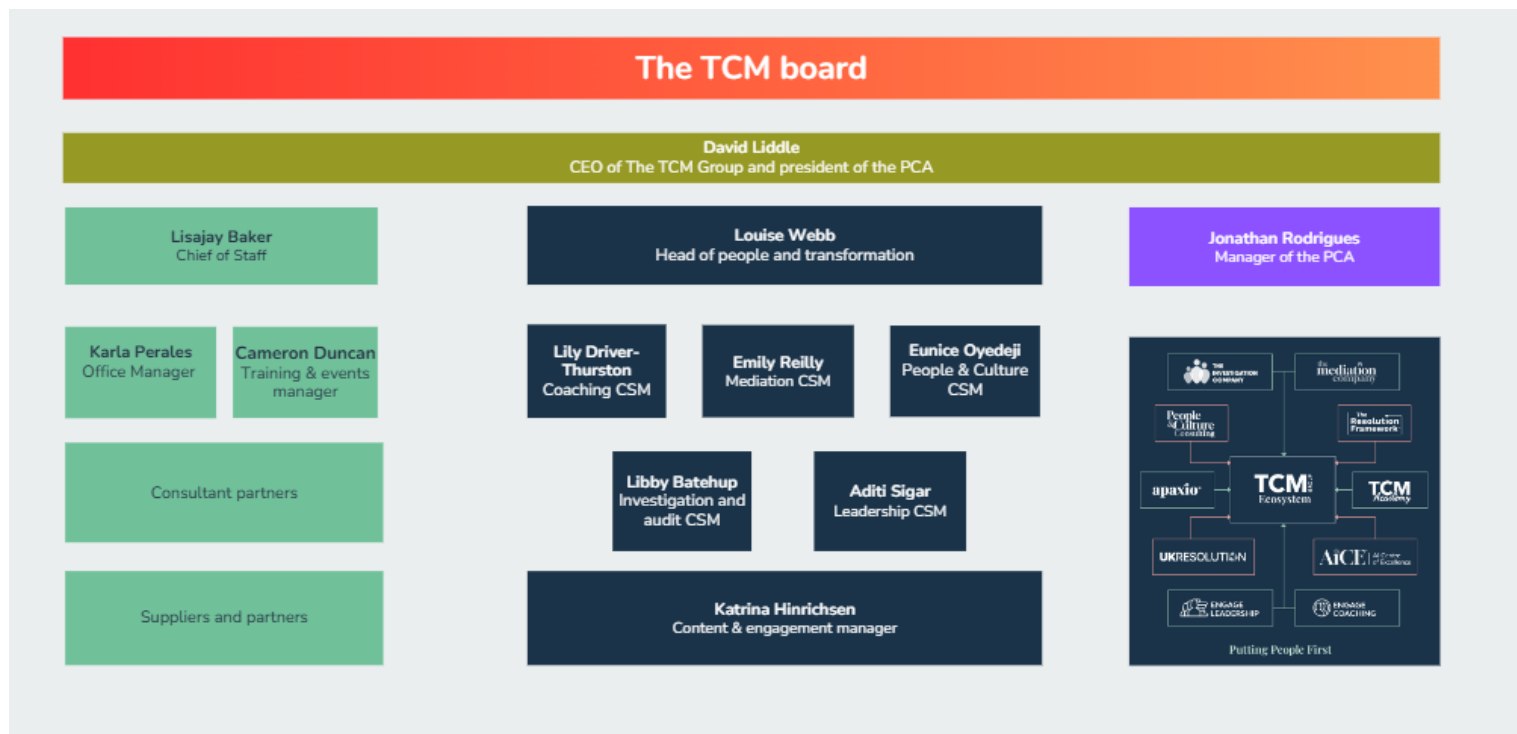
The TCM board

David Liddle
CEO of The TCM Group and president of the PCA

Lisajay Baker
Chief of Staff

Karla Perales
Office Manager

Cameron Duncan
Training & events manager

Consultant partners

Suppliers and partners

Louise Webb
Head of people and transformation

Lily Driver-Thurston
Coaching CSM

Emily Reilly
Mediation CSM

Eunice Oyedeji
People & Culture CSM

Libby Batehup
Investigation and audit CSM

Aditi Sigar
Leadership CSM

Katrina Hinrichsen
Content & engagement manager

Jonathan Rodrigues
Manager of the PCA

THE INVESTIGATION COMPANY

the mediation company

People & Culture Consulting

The Resolution Framework

apaxio

TCM Ecosystem

TCM Academy

UKRESOLUTION

AiCE AI Centre of Excellence

ENGAGE LEADERSHIP

ENGAGE COACHING

Putting People First